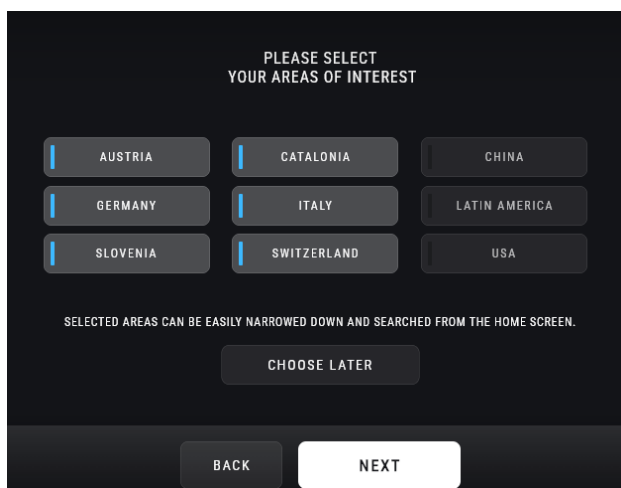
PLEASE SELECT
YOUR AREAS OF INTEREST

AUSTRIA
CATALONIA
CHINA
GERMANY
ITALY
LATIN AMERICA
SLOVENIA
SWITZERLAND
USA

SELECTED AREAS CAN BE EASILY NARROWED DOWN AND SEARCHED FROM THE HOME SCREEN.

CHOOSE LATER

BACK
NEXT